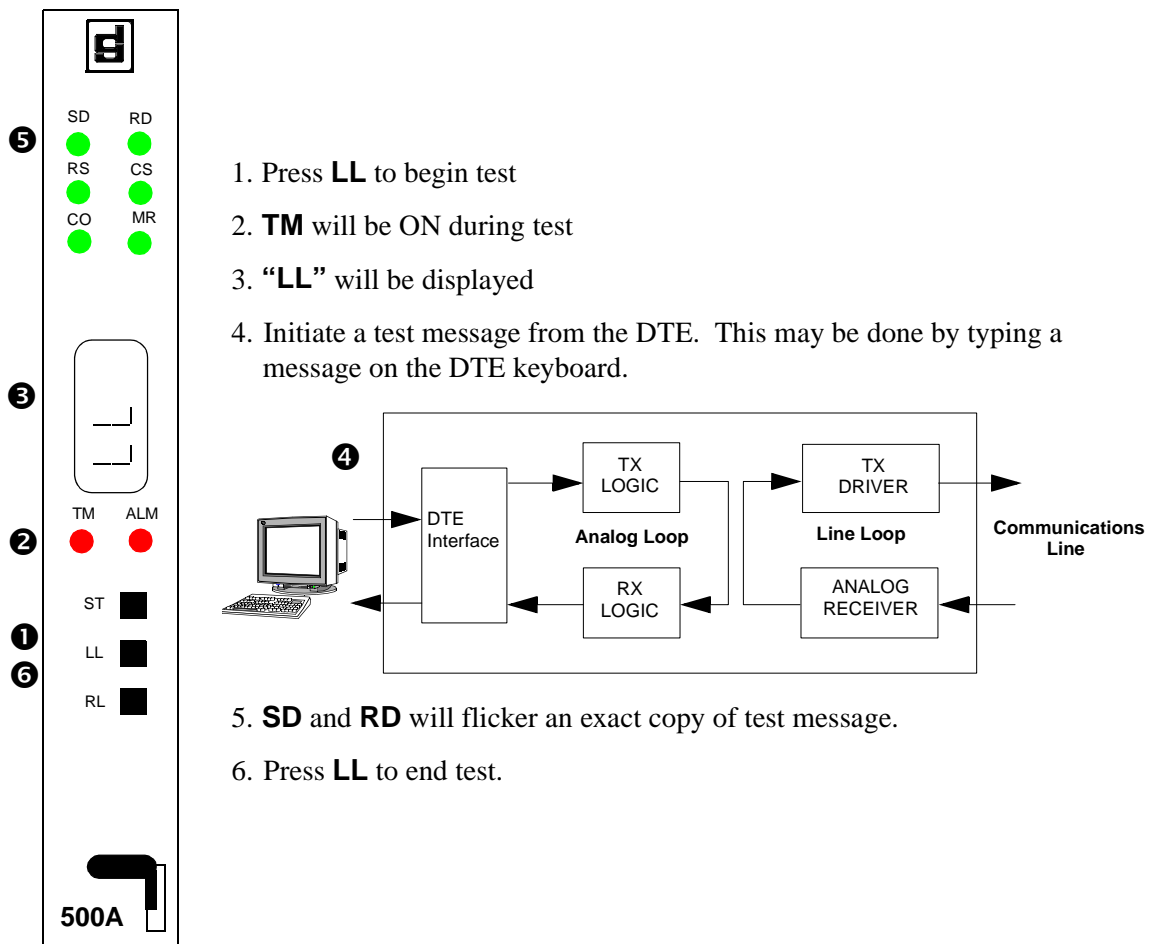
SD RD
❺
RS CS
CO MR

❸

TM ALM
❷

ST
❶
LL
❻
RL

500A

1. Press **LL** to begin test

2. **TM** will be ON during test

3. **"LL"** will be displayed

4. Initiate a test message from the DTE. This may be done by typing a message on the DTE keyboard.

❹

DTE Interface

TX LOGIC

RX LOGIC

Analog Loop

TX DRIVER

ANALOG RECEIVER

Line Loop

Communications Line

5. **SD** and **RD** will flicker an exact copy of test message.

6. Press **LL** to end test.